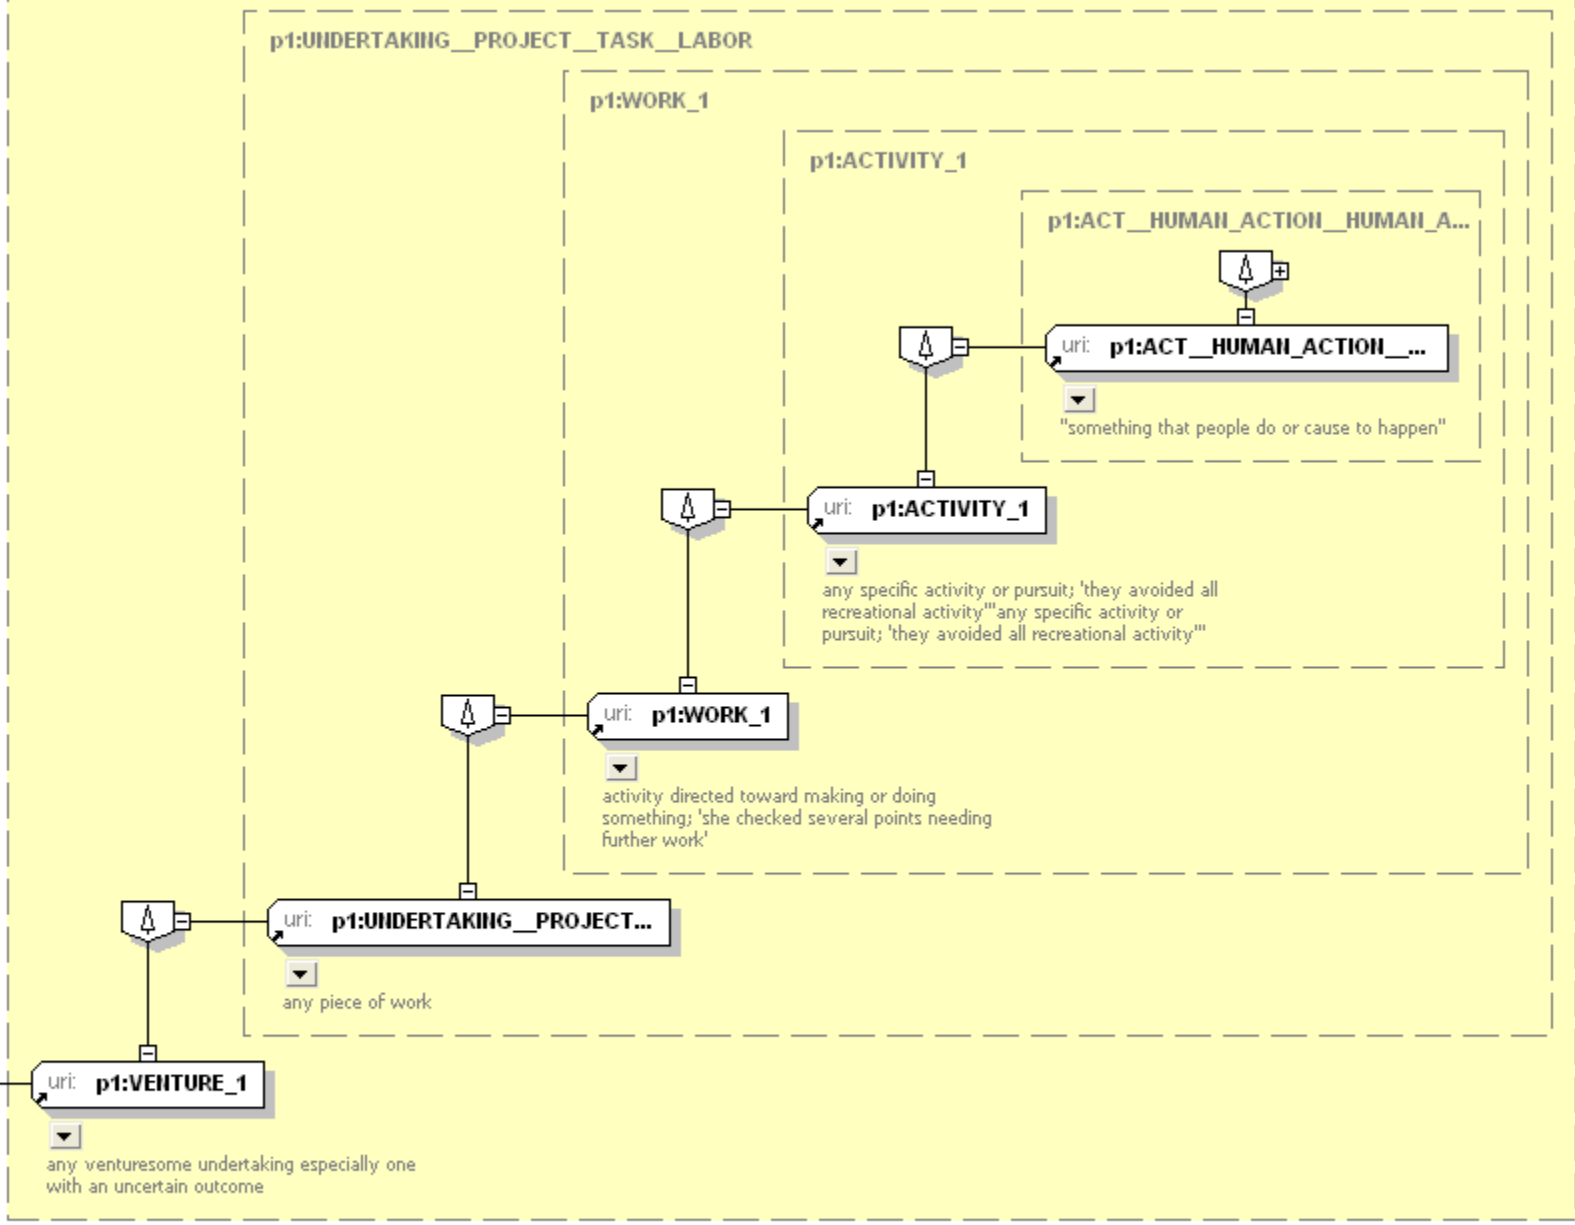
p1:UNDERTAKING__PROJECT__TASK__LABOR

p1:WORK_1

p1:ACTIVITY_1

p1:ACT__HUMAN_ACTION__HUMAN_A...

uri: p1:ACT__HUMAN_ACTION__...

"something that people do or cause to happen"

uri: p1:ACTIVITY_1

any specific activity or pursuit; 'they avoided all recreational activity'"any specific activity or pursuit; 'they avoided all recreational activity'"

uri: p1:WORK_1

activity directed toward making or doing something; 'she checked several points needing further work'

uri: p1:UNDERTAKING__PROJECT...

any piece of work

uri: p1:VENTURE_1

any venturesome undertaking especially one with an uncertain outcome